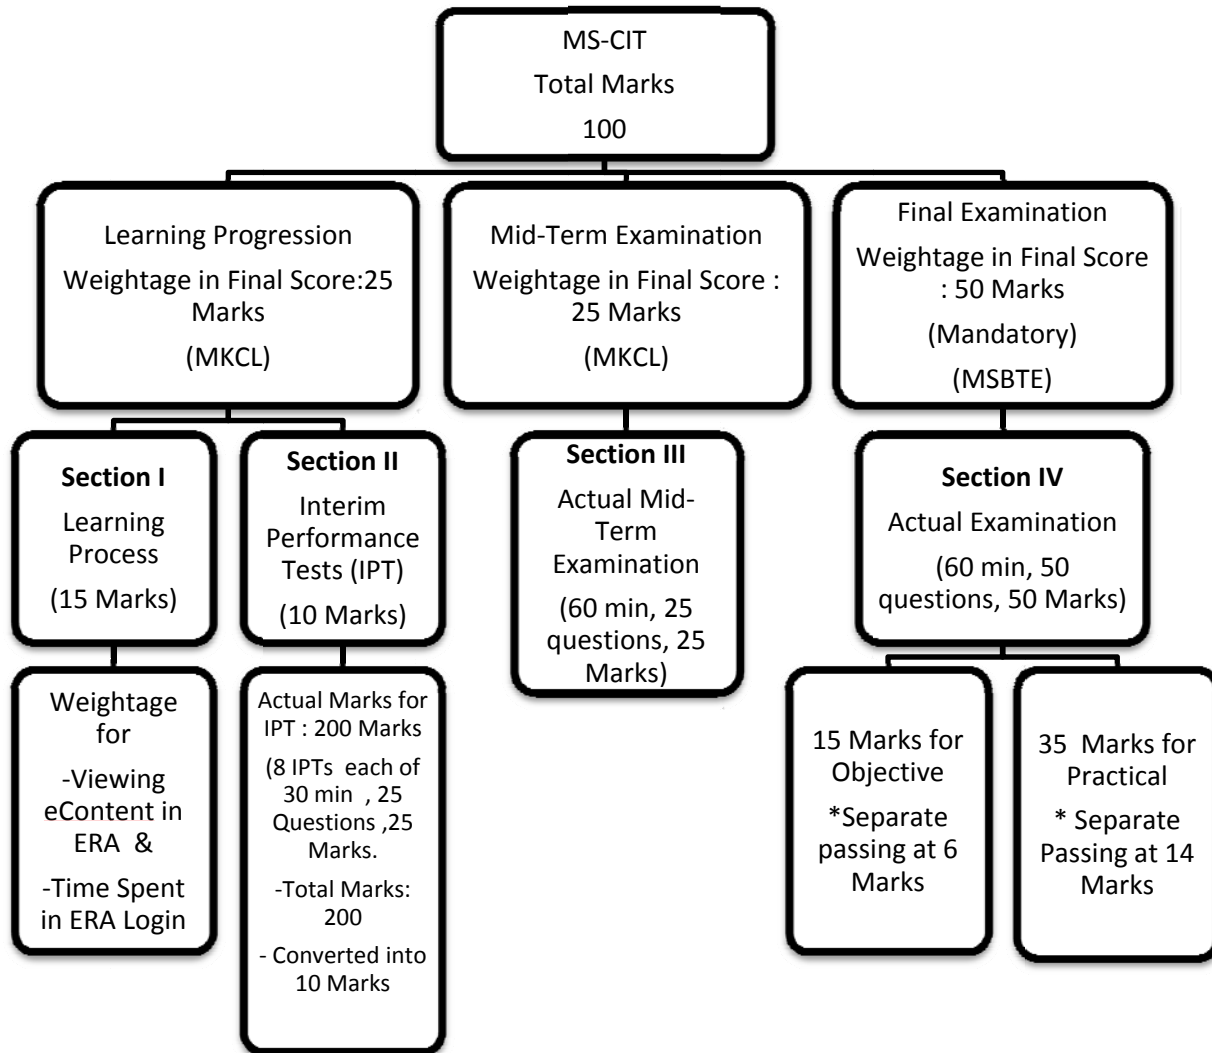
MS-CIT
Total Marks
100

Learning Progression
Weightage in Final Score:25 Marks
(MKCL)

Mid-Term Examination
Weightage in Final Score : 25 Marks
(MKCL)

Final Examination
Weightage in Final Score : 50 Marks
(Mandatory)
(MSBTE)

**Section I**
Learning Process
(15 Marks)

**Section II**
Interim Performance Tests (IPT)
(10 Marks)

**Section III**
Actual Mid-Term Examination
(60 min, 25 questions, 25 Marks)

**Section IV**
Actual Examination
(60 min, 50 questions, 50 Marks)

Weightage for
-Viewing eContent in ERA &
-Time Spent in ERA Login

Actual Marks for IPT : 200 Marks
(8 IPTs each of 30 min , 25 Questions ,25 Marks.
-Total Marks: 200
- Converted into 10 Marks

15 Marks for Objective
*Separate passing at 6 Marks

35 Marks for Practical
* Separate Passing at 14 Marks